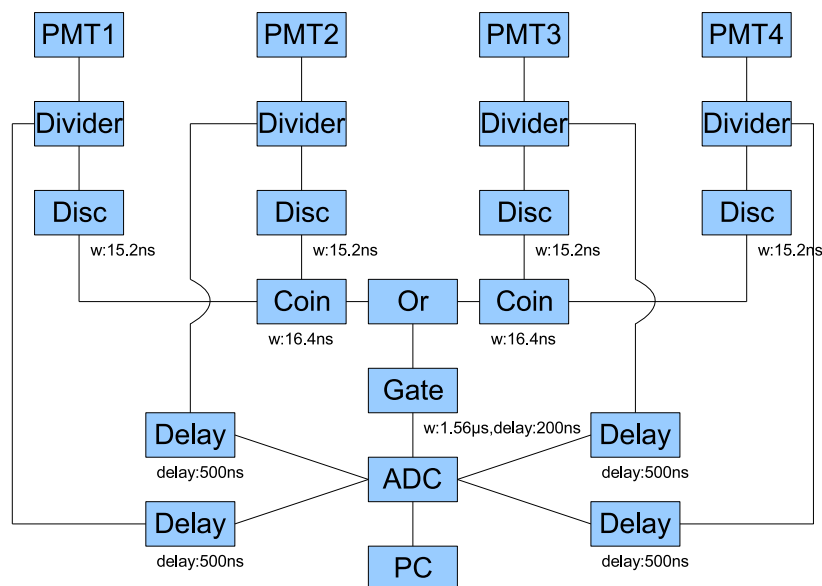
PMT1

PMT2

PMT3

PMT4

Divider

Divider

Divider

Divider

Disc

Disc

Disc

Disc

w:15.2ns

w:15.2ns

w:15.2ns

w:15.2ns

Coin

Or

Coin

w:16.4ns

w:16.4ns

Gate

w:1.56μs,delay:200ns

Delay

Delay

delay:500ns

delay:500ns

ADC

Delay

Delay

delay:500ns

delay:500ns

PC